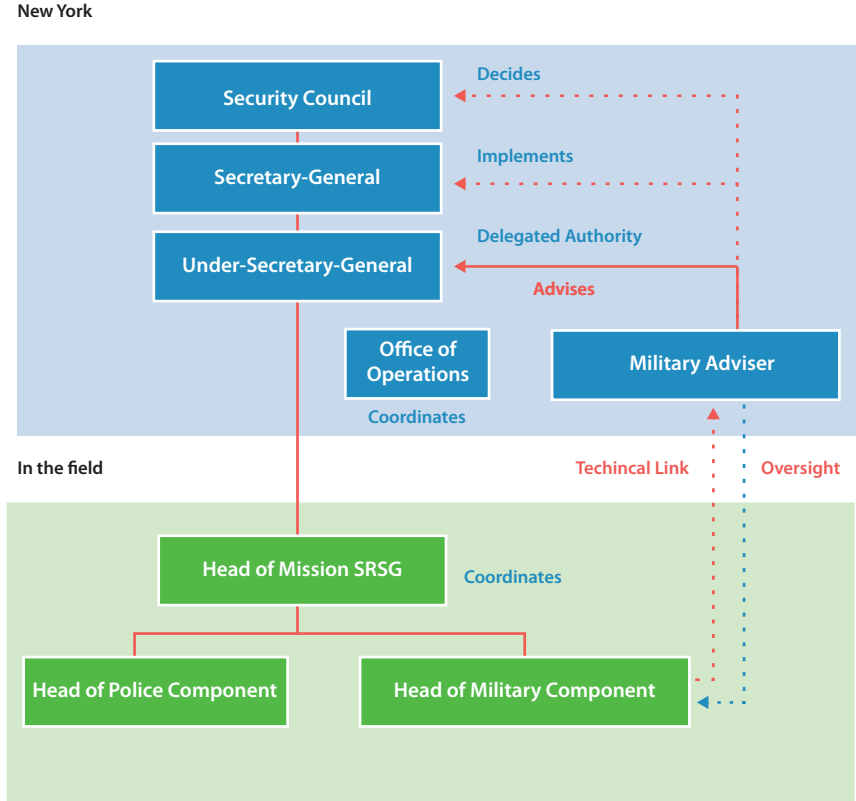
New York

Security Council

Decides

Secretary-General

Implements

Under-Secretary-General

Delegated Authority

Advises

Office of Operations

Coordinates

Military Adviser

In the field

Techincal Link

Oversight

Head of Mission SRSG

Coordinates

Head of Police Component

Head of Military Component